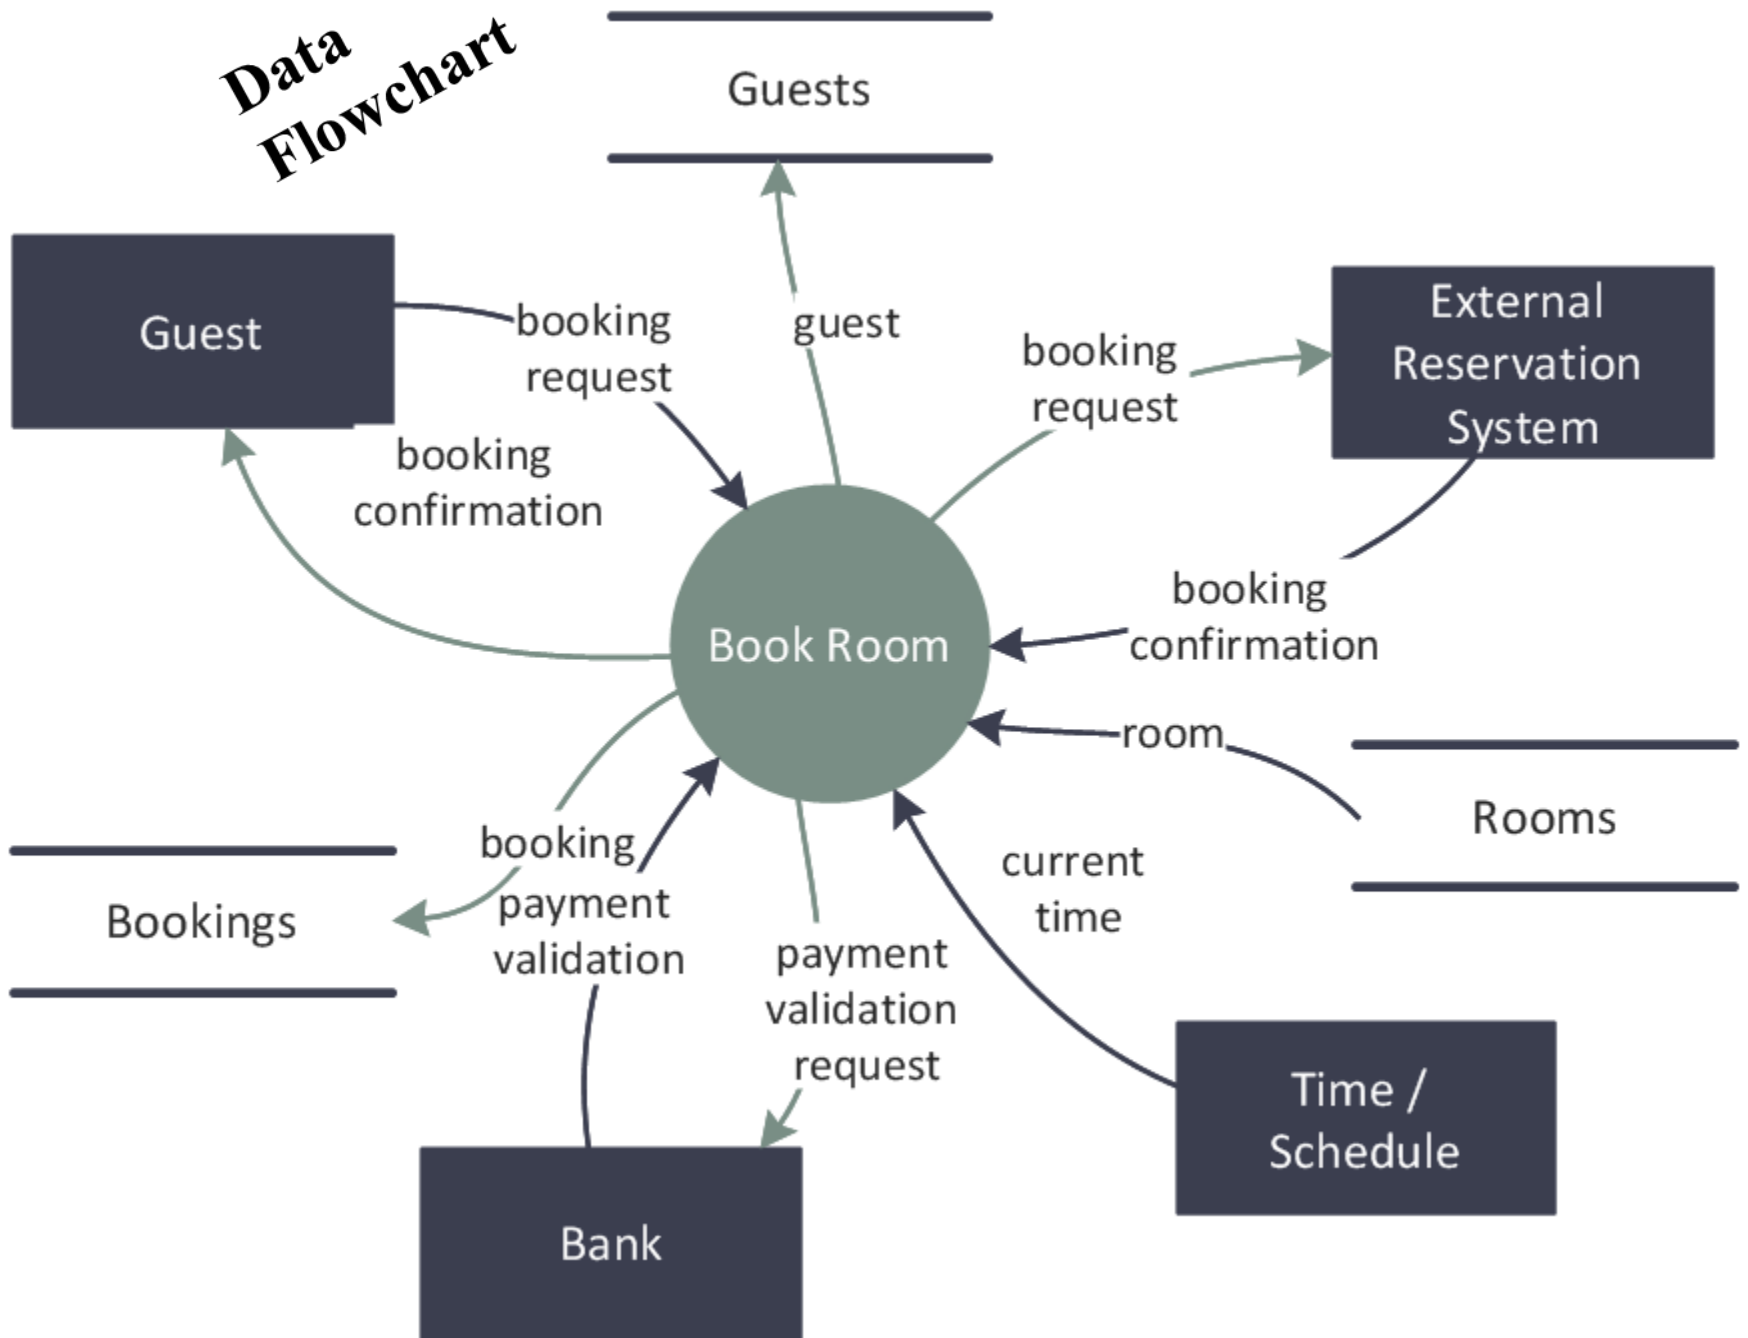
Data Flowchart

Guests

Guest

booking request

guest

booking request

External Reservation System

booking confirmation

Book Room

booking confirmation

room

Rooms

booking

Bookings

payment validation

payment validation request

current time

Time / Schedule

Bank